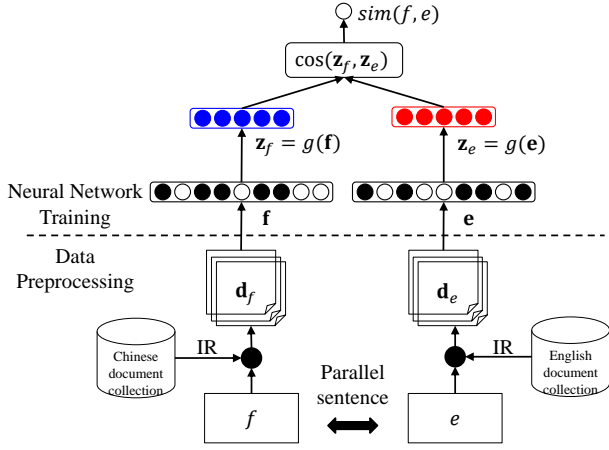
$sim(f, e)$

$\cos(\mathbf{z}_f, \mathbf{z}_e)$

$\mathbf{z}_f = g(\mathbf{f})$

$\mathbf{z}_e = g(\mathbf{e})$

Neural Network Training

$\mathbf{f}$

$\mathbf{e}$

Data Preprocessing

$\mathbf{d}_f$

$\mathbf{d}_e$

Chinese document collection

IR

IR

English document collection

Parallel sentence

$f$

$e$